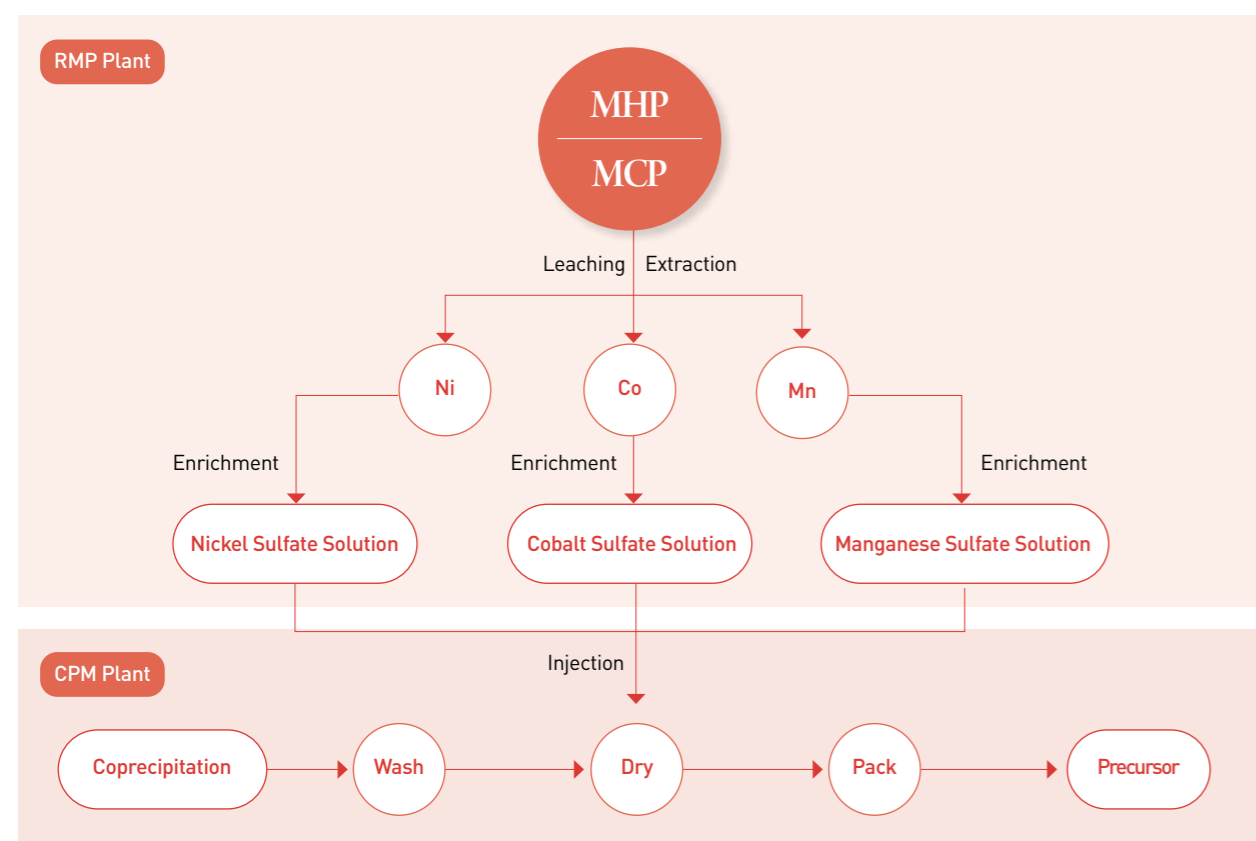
RMP Plant

MHP
MCP

Leaching Extraction

Ni
Co
Mn

Enrichment
Enrichment
Enrichment

Nickel Sulfate Solution
Cobalt Sulfate Solution
Manganese Sulfate Solution

CPM Plant

Injection

Coprecipitation
Wash
Dry
Pack
Precursor